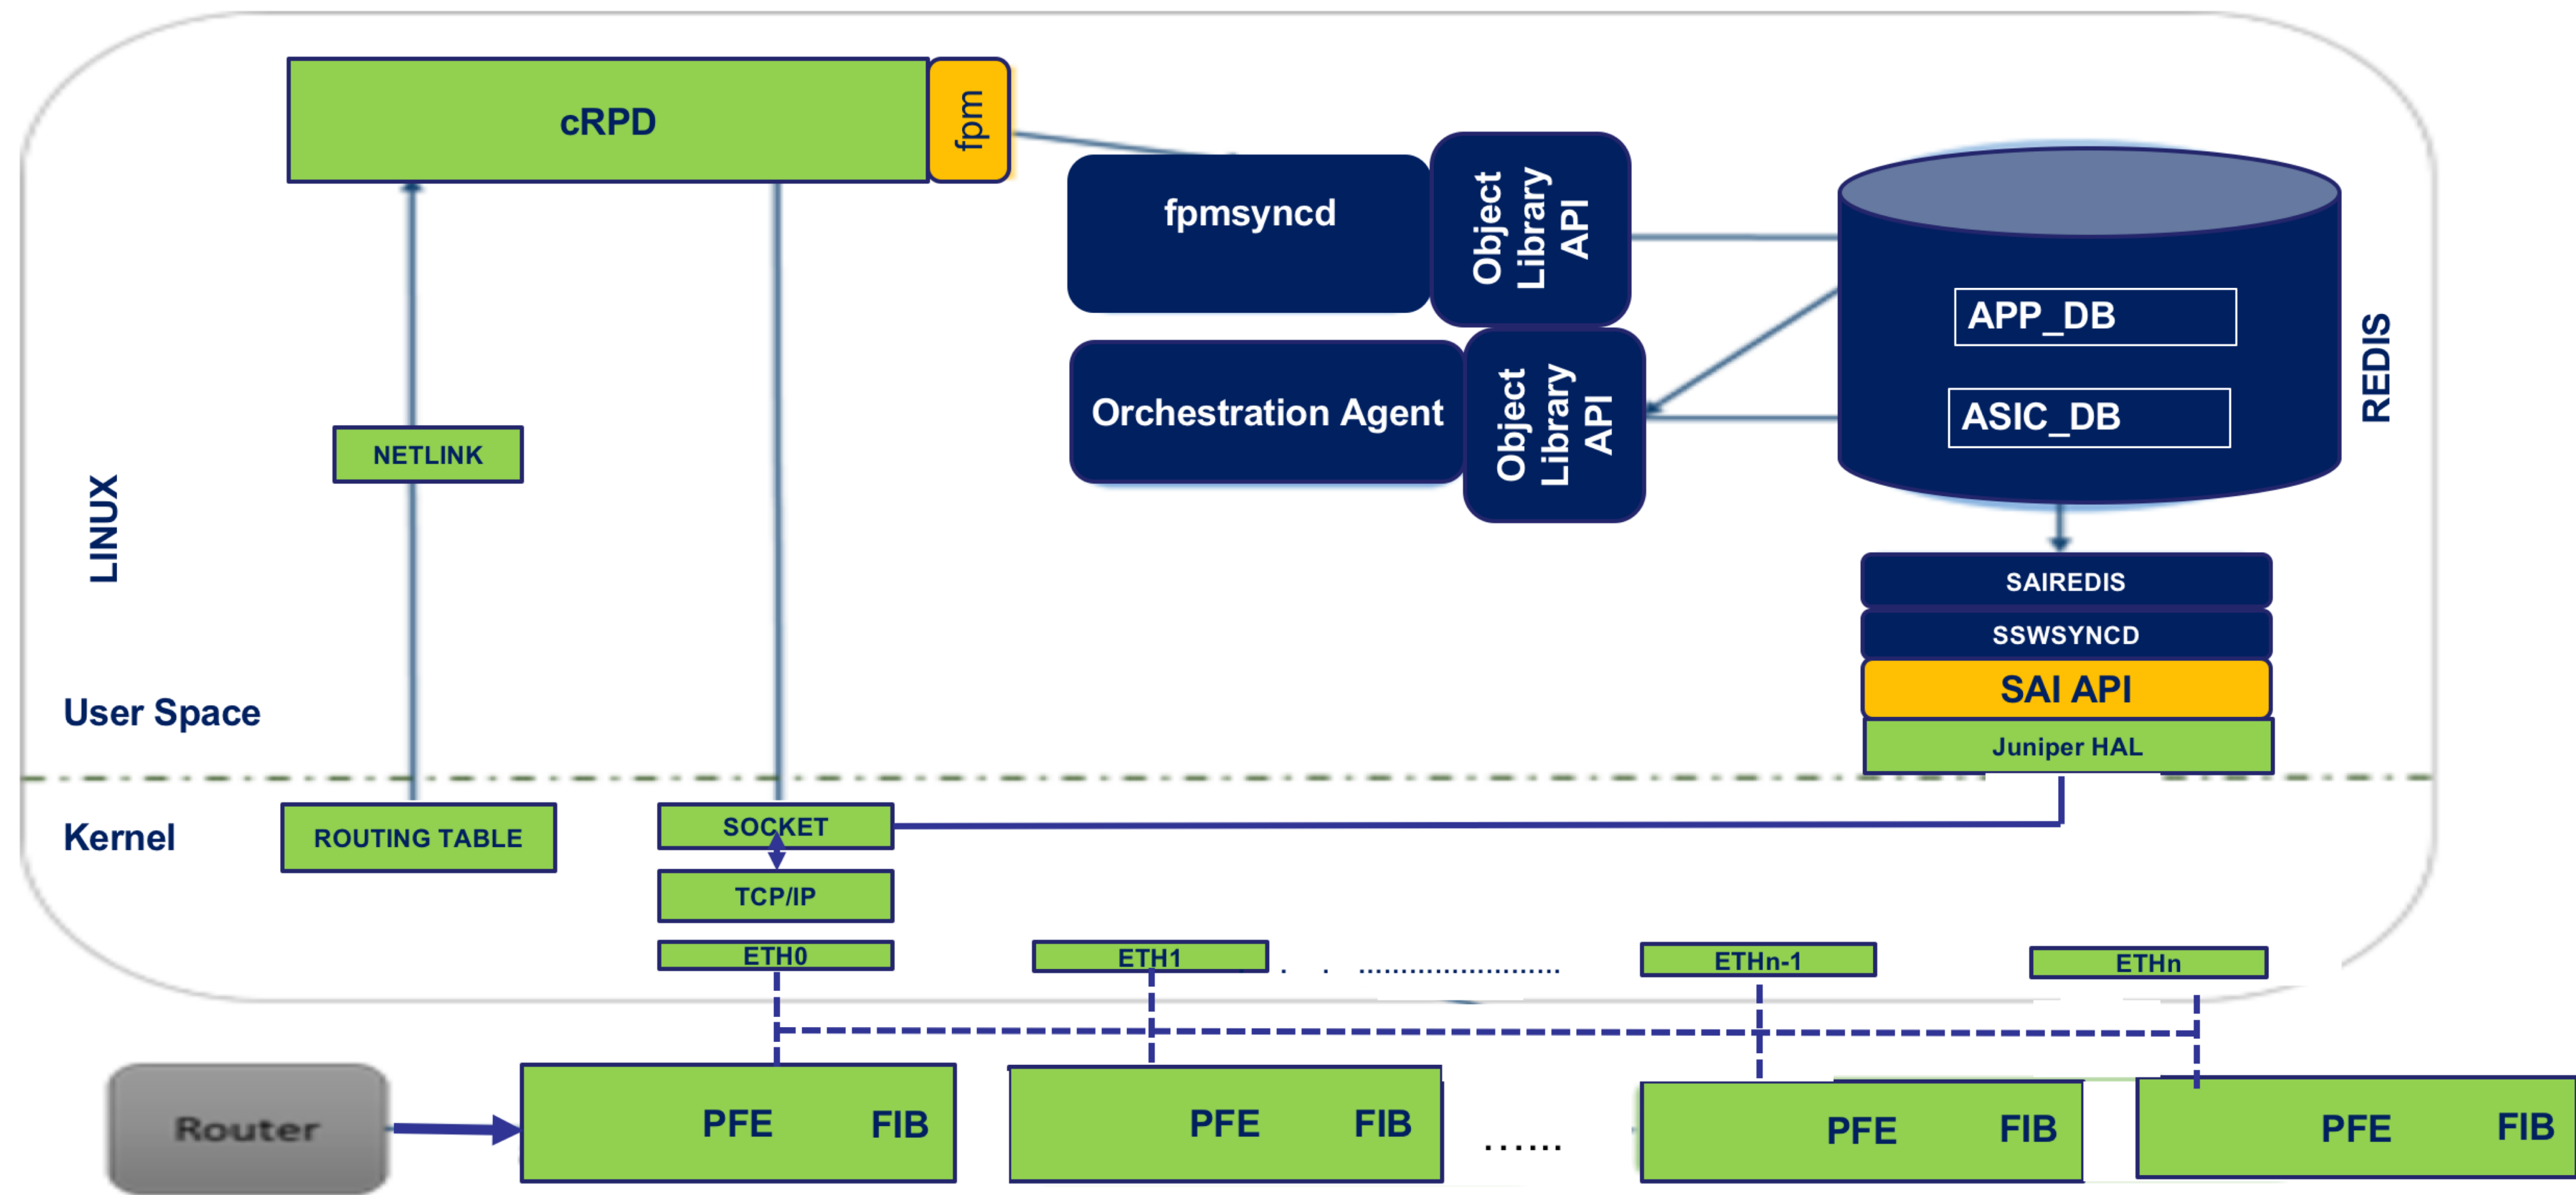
cRPD

fpm

fpmsyncd

Object Library API

Orchestration Agent

Object Library API

APP_DB

ASIC_DB

REDIS

LINUX

NETLINK

SAIREDIS

SSWSYNCD

SAI API

Juniper HAL

User Space

Kernel

ROUTING TABLE

SOCKET

TCP/IP

ETH0

ETH1

. . .........................

ETHn-1

ETHn

Router

PFE FIB

PFE FIB

......

PFE FIB

PFE FIB